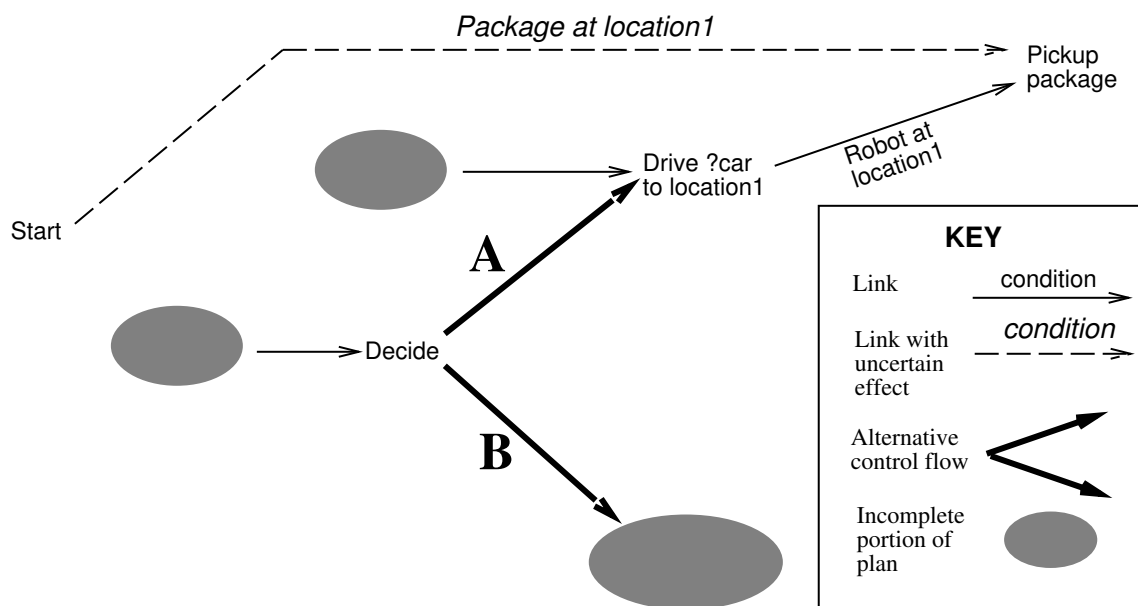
Package at location1

Pickup package

Drive ?car to location1

Robot at location1

Start

A

Decide

B

KEY

Link

condition

Link with uncertain effect

condition

Alternative control flow

Incomplete portion of plan